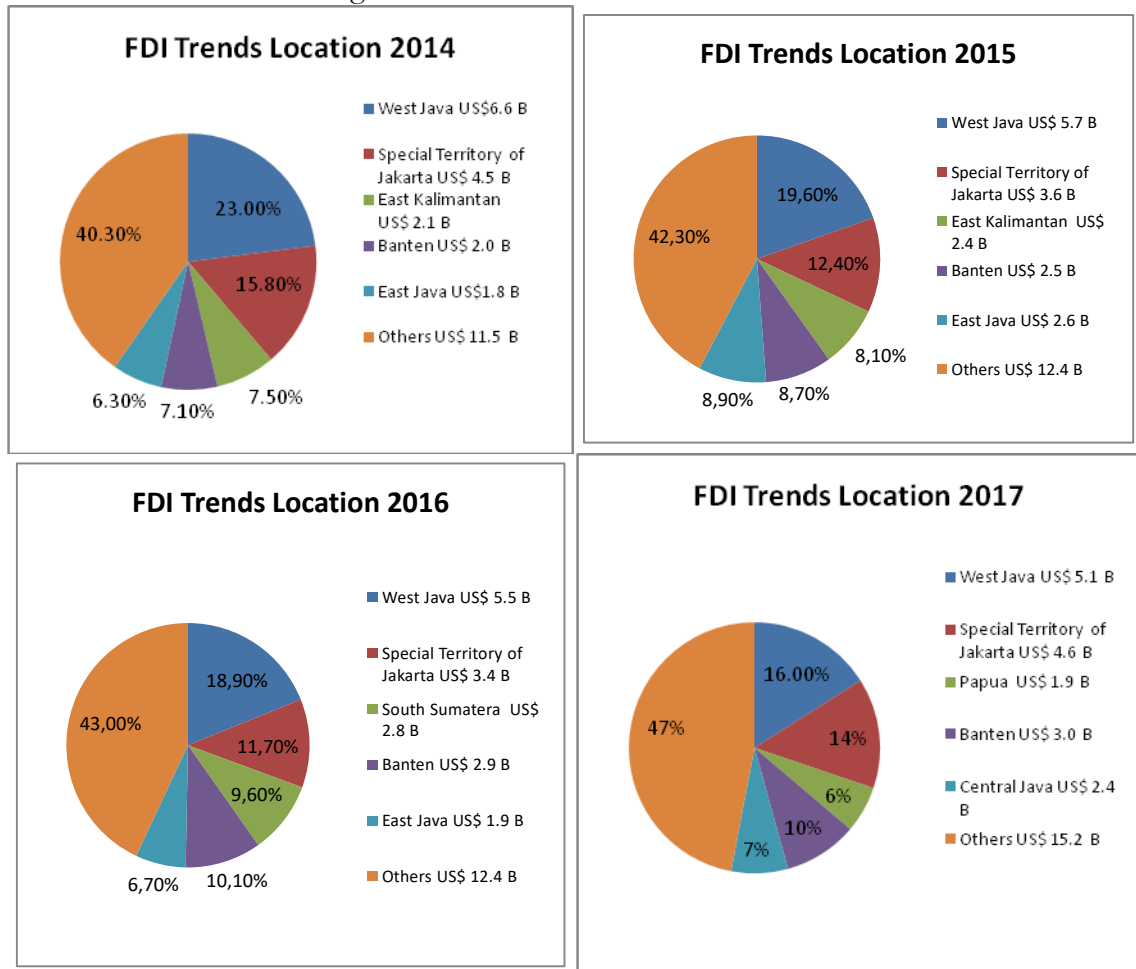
FDI Trends Location 2014

West Java US$6.6 B
Special Territory of Jakarta US$ 4.5 B
East Kalimantan US$ 2.1 B
Banten US$ 2.0 B
East Java US$1.8 B
Others US$ 11.5 B

23.00%
15.80%
7.50%
7.10%
6.30%
40.30%

FDI Trends Location 2015

West Java US$ 5.7 B
Special Territory of Jakarta US$ 3.6 B
East Kalimantan US$ 2.4 B
Banten US$ 2.5 B
East Java US$ 2.6 B
Others US$ 12.4 B

19,60%
12,40%
8,10%
8,70%
8,90%
42,30%

FDI Trends Location 2016

West Java US$ 5.5 B
Special Territory of Jakarta US$ 3.4 B
South Sumatera US$ 2.8 B
Banten US$ 2.9 B
East Java US$ 1.9 B
Others US$ 12.4 B

18,90%
11,70%
9,60%
10,10%
6,70%
43,00%

FDI Trends Location 2017

West Java US$ 5.1 B
Special Territory of Jakarta US$ 4.6 B
Papua US$ 1.9 B
Banten US$ 3.0 B
Central Java US$ 2.4 B
Others US$ 15.2 B

16.00%
14%
6%
10%
7%
47%